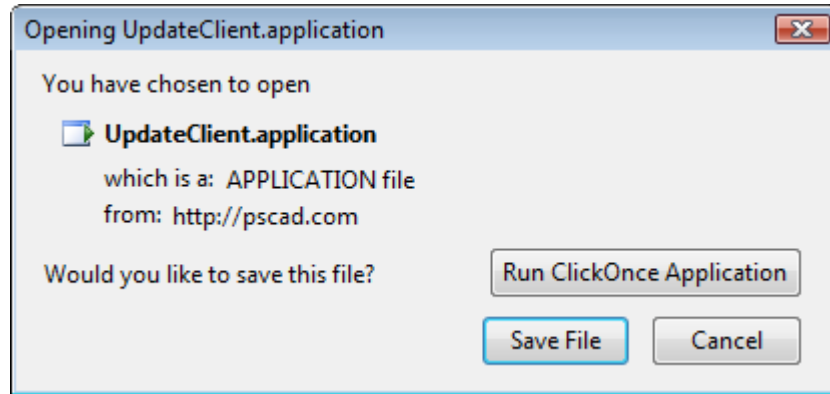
Opening UpdateClient.application

You have chosen to open

UpdateClient.application

which is a: APPLICATION file
from: http://pscad.com

Would you like to save this file?

Run ClickOnce Application

Save File

Cancel